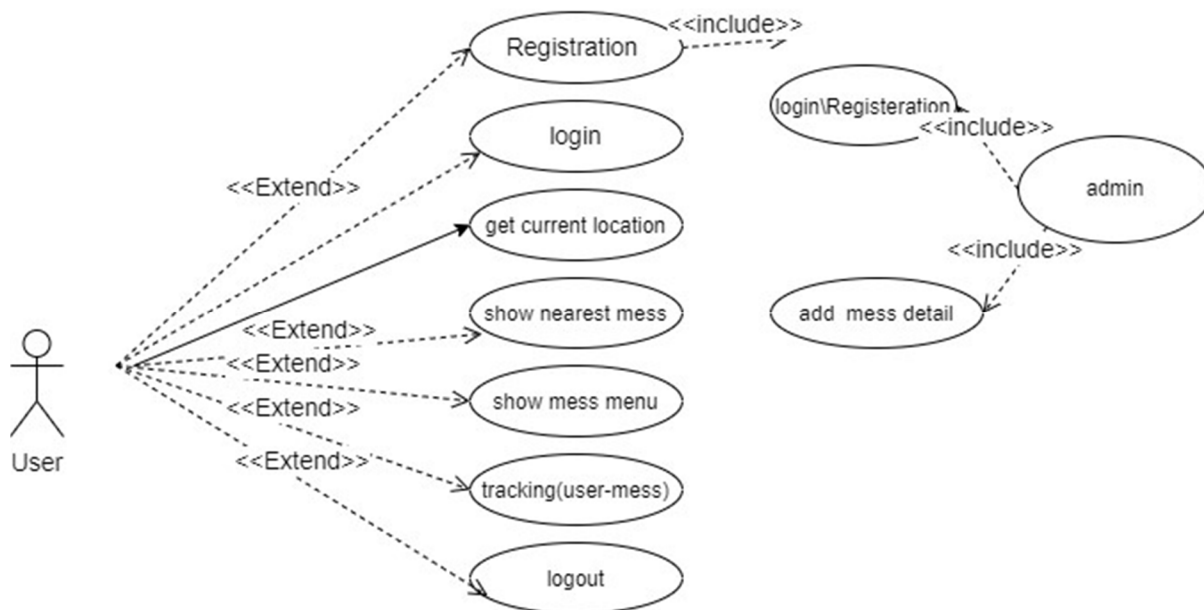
Registration
<<include>>
login\Registeration
<<include>>
admin
<<include>>
add mess detail
login
<<Extend>>
get current location
show nearest mess
<<Extend>>
<<Extend>>
show mess menu
<<Extend>>
<<Extend>>
tracking(user-mess)
logout
User